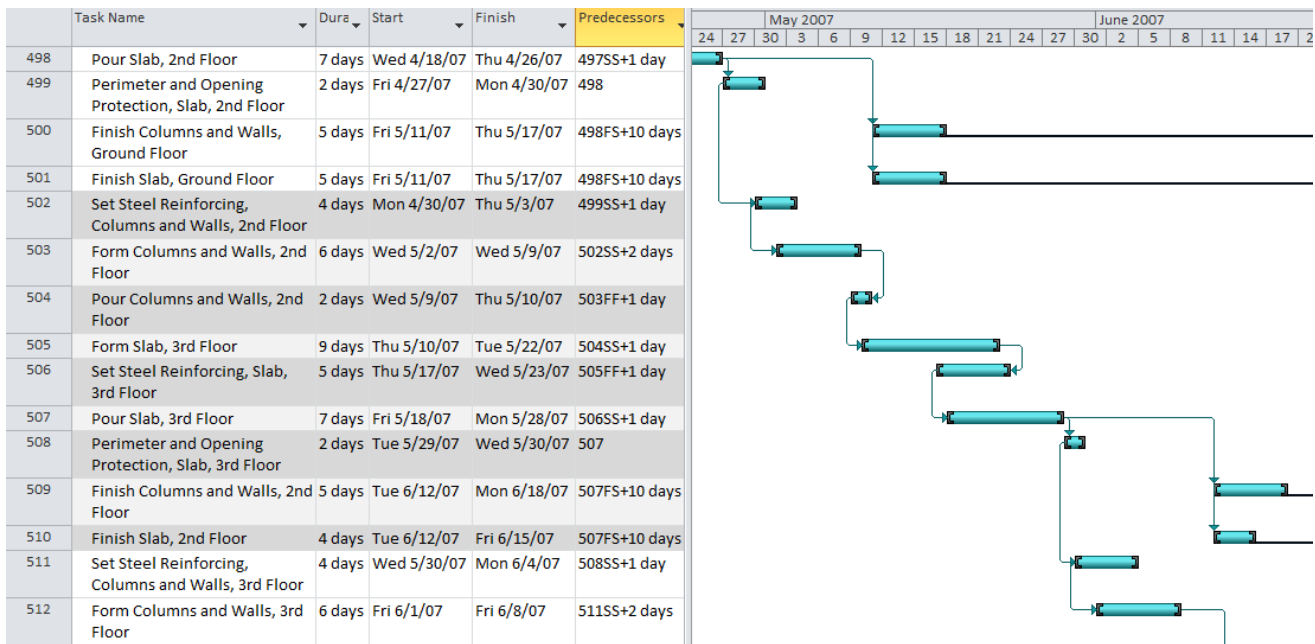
| | Task Name | Dura | Start | Finish | Predecessors |
|---|---|---|---|---|---|
| 498 | Pour Slab, 2nd Floor | 7 days | Wed 4/18/07 | Thu 4/26/07 | 497SS+1 day |
| 499 | Perimeter and Opening Protection, Slab, 2nd Floor | 2 days | Fri 4/27/07 | Mon 4/30/07 | 498 |
| 500 | Finish Columns and Walls, Ground Floor | 5 days | Fri 5/11/07 | Thu 5/17/07 | 498FS+10 days |
| 501 | Finish Slab, Ground Floor | 5 days | Fri 5/11/07 | Thu 5/17/07 | 498FS+10 days |
| 502 | Set Steel Reinforcing, Columns and Walls, 2nd Floor | 4 days | Mon 4/30/07 | Thu 5/3/07 | 499SS+1 day |
| 503 | Form Columns and Walls, 2nd Floor | 6 days | Wed 5/2/07 | Wed 5/9/07 | 502SS+2 days |
| 504 | Pour Columns and Walls, 2nd Floor | 2 days | Wed 5/9/07 | Thu 5/10/07 | 503FF+1 day |
| 505 | Form Slab, 3rd Floor | 9 days | Thu 5/10/07 | Tue 5/22/07 | 504SS+1 day |
| 506 | Set Steel Reinforcing, Slab, 3rd Floor | 5 days | Thu 5/17/07 | Wed 5/23/07 | 505FF+1 day |
| 507 | Pour Slab, 3rd Floor | 7 days | Fri 5/18/07 | Mon 5/28/07 | 506SS+1 day |
| 508 | Perimeter and Opening Protection, Slab, 3rd Floor | 2 days | Tue 5/29/07 | Wed 5/30/07 | 507 |
| 509 | Finish Columns and Walls, 2nd Floor | 5 days | Tue 6/12/07 | Mon 6/18/07 | 507FS+10 days |
| 510 | Finish Slab, 2nd Floor | 4 days | Tue 6/12/07 | Fri 6/15/07 | 507FS+10 days |
| 511 | Set Steel Reinforcing, Columns and Walls, 3rd Floor | 4 days | Wed 5/30/07 | Mon 6/4/07 | 508SS+1 day |
| 512 | Form Columns and Walls, 3rd Floor | 6 days | Fri 6/1/07 | Fri 6/8/07 | 511SS+2 days |

May 2007 June 2007
24 27 30 3 6 9 12 15 18 21 24 27 30 2 5 8 11 14 17 2